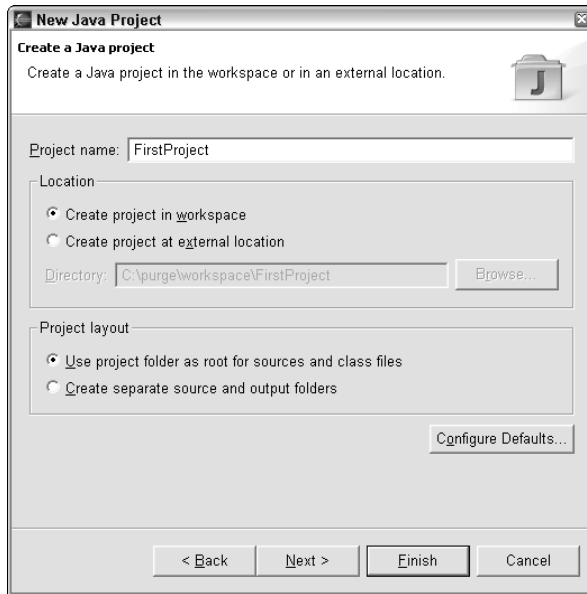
New Java Project

Create a Java project

Create a Java project in the workspace or in an external location.

J

Project name: FirstProject

Location

Create project in workspace

Create project at external location

Directory: C:\purge\workspace\FirstProject

Browse...

Project layout

Use project folder as root for sources and class files

Create separate source and output folders

Configure Defaults...

< Back

Next >

Finish

Cancel